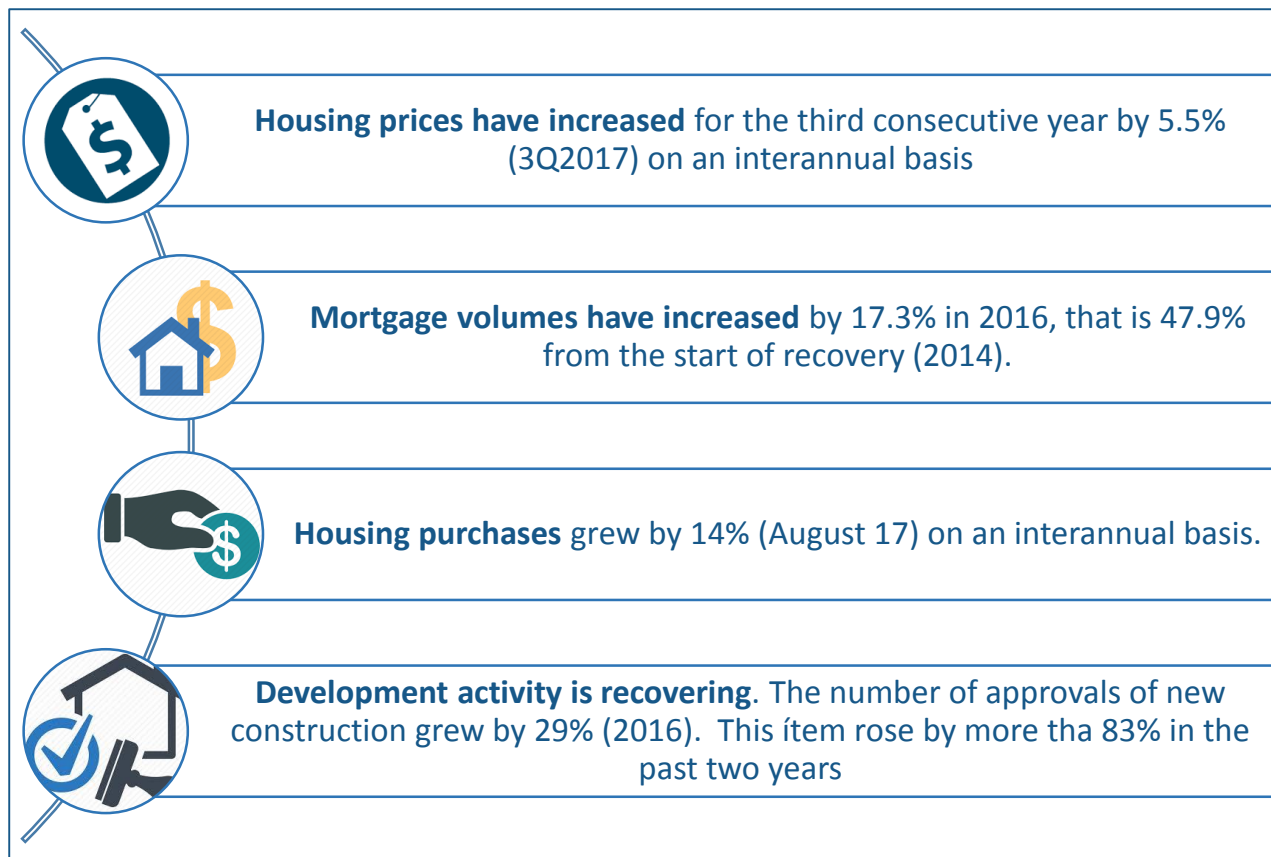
**Housing prices have increased** for the third consecutive year by 5.5% (3Q2017) on an interannual basis

**Mortgage volumes have increased** by 17.3% in 2016, that is 47.9% from the start of recovery (2014).

**Housing purchases** grew by 14% (August 17) on an interannual basis.

**Development activity is recovering**. The number of approvals of new construction grew by 29% (2016). This ítem rose by more tha 83% in the past two years